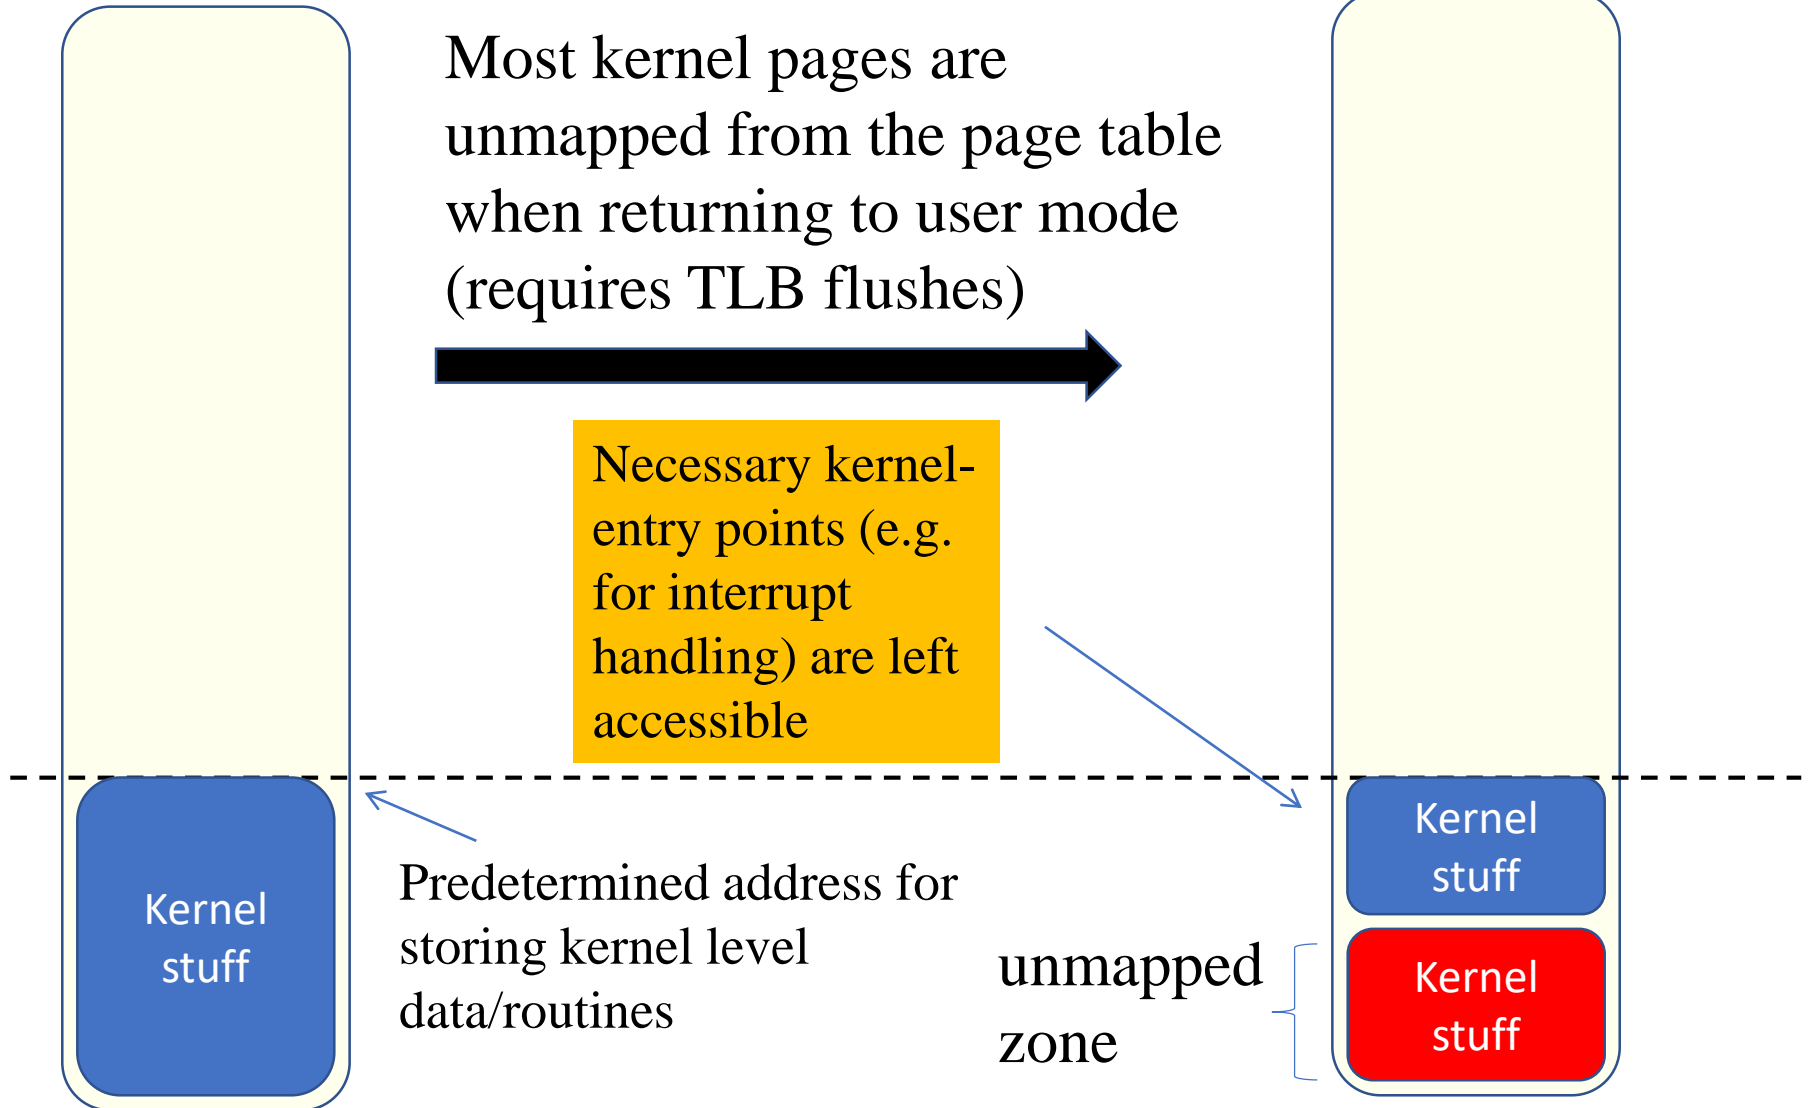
Most kernel pages are unmapped from the page table when returning to user mode (requires TLB flushes)

Necessary kernel-entry points (e.g. for interrupt handling) are left accessible

Kernel stuff

Predetermined address for storing kernel level data/routines

Kernel stuff

unmapped zone

Kernel stuff